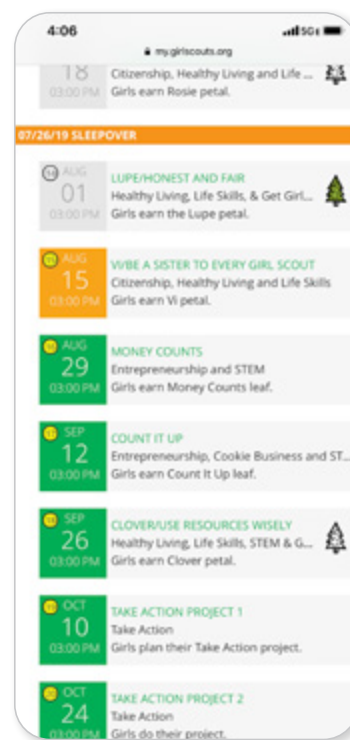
4:06

5G

my.girlscouts.org

18
03:00 PM
Citizenship, Healthy Living and Life ...
Girls earn Rosie petal.

07/26/19 SLEEPOVER

AUG
01
03:00 PM
LUPE/HONEST AND FAIR
Healthy Living, Life Skills, & Get Girl...
Girls earn the Lupe petal.

AUG
15
03:00 PM
VI/BE A SISTER TO EVERY GIRL SCOUT
Citizenship, Healthy Living and Life Skills
Girls earn Vi petal.

AUG
29
03:00 PM
MONEY COUNTS
Entrepreneurship and STEM
Girls earn Money Counts leaf.

SEP
12
03:00 PM
COUNT IT UP
Entrepreneurship, Cookie Business and ST...
Girls earn Count It Up leaf.

SEP
26
03:00 PM
CLOVER/USE RESOURCES WISELY
Healthy Living, Life Skills, STEM & G...
Girls earn Clover petal.

OCT
10
03:00 PM
TAKE ACTION PROJECT 1
Take Action
Girls plan their Take Action project.

OCT
24
03:00 PM
TAKE ACTION PROJECT 2
Take Action
Girls do their project.